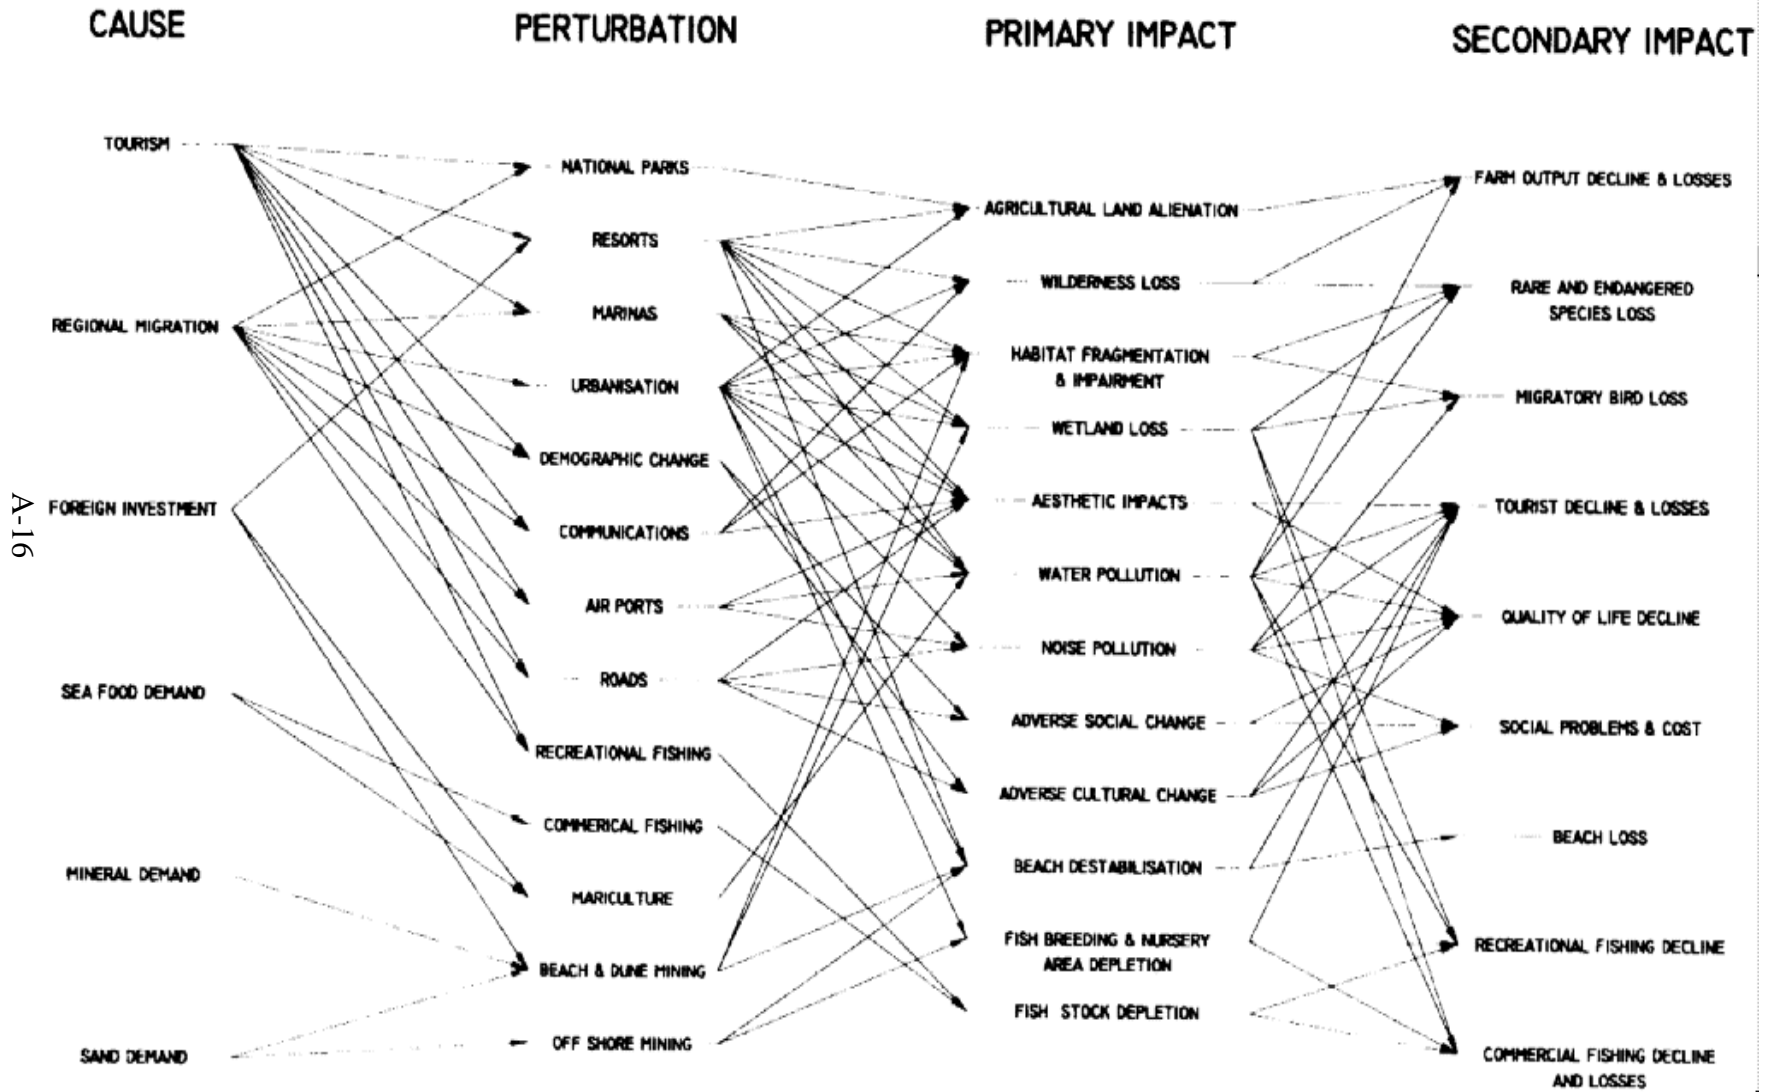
CAUSE

PERTURBATION

PRIMARY IMPACT

SECONDARY IMPACT

TOURISM

REGIONAL MIGRATION

FOREIGN INVESTMENT

SEA FOOD DEMAND

MINERAL DEMAND

SAND DEMAND

NATIONAL PARKS

RESORTS

MARINAS

URBANISATION

DEMOGRAPHIC CHANGE

COMMUNICATIONS

AIR PORTS

ROADS

RECREATIONAL FISHING

COMMERICAL FISHING

MARICULTURE

BEACH & DUNE MINING

OFF SHORE MINING

AGRICULTURAL LAND ALIENATION

WILDERNESS LOSS

HABITAT FRAGMENTATION & IMPAIRMENT

WETLAND LOSS

AESTHETIC IMPACTS

WATER POLLUTION

NOISE POLLUTION

ADVERSE SOCIAL CHANGE

ADVERSE CULTURAL CHANGE

BEACH DESTABILISATION

FISH BREEDING & NURSERY AREA DEPLETION

FISH STOCK DEPLETION

FARM OUTPUT DECLINE & LOSSES

RARE AND ENDANGERED SPECIES LOSS

MIGRATORY BIRD LOSS

TOURIST DECLINE & LOSSES

QUALITY OF LIFE DECLINE

SOCIAL PROBLEMS & COST

BEACH LOSS

RECREATIONAL FISHING DECLINE

COMMERCIAL FISHING DECLINE AND LOSSES

A-16